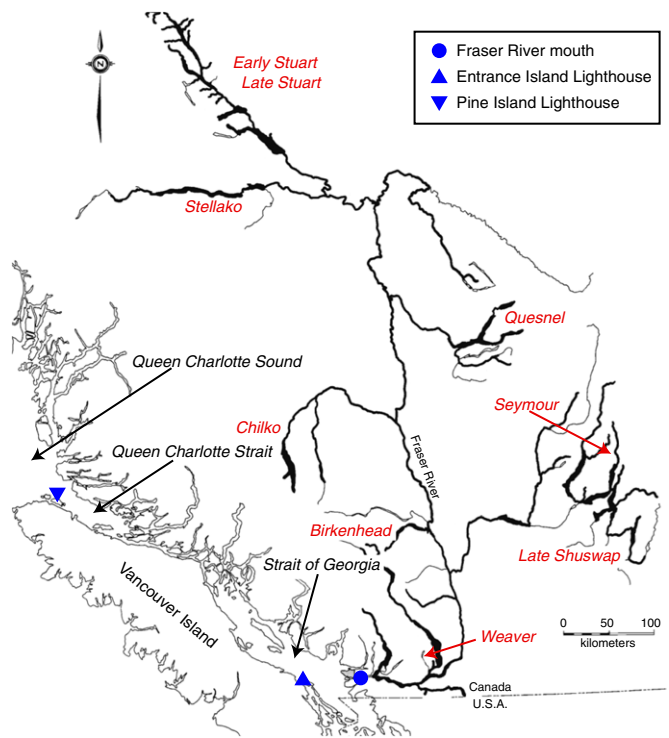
N

Fraser River mouth
Entrance Island Lighthouse
Pine Island Lighthouse

Early Stuart
Late Stuart

Stellako

Quesnel

Queen Charlotte Sound

Seymour

Chilko

Queen Charlotte Strait

Fraser River

Birkenhead

Late Shuswap

Vancouver Island

Strait of Georgia

0 50 100
kilometers

Weaver

Canada
U.S.A.